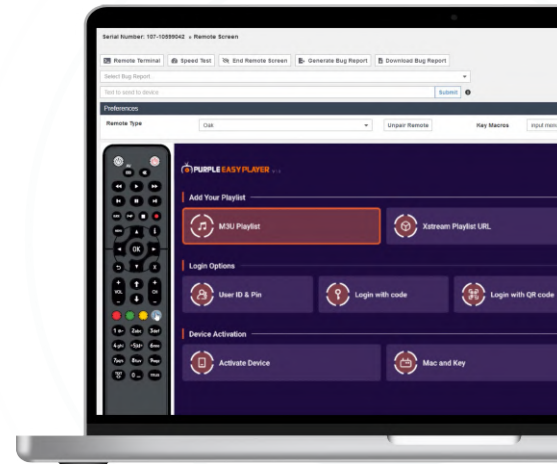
Serial Number: 107-10699042 » Remote Screen

Remote Terminal
Speed Test
End Remote Screen
Generate Bug Report
Download Bug Report

Select Bug Report

Text to send to device
Submit

Preferences

Remote Type
Oak
Unpair Remote
Key Macros
Input mem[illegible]

OK
VOL
CH
1
2abc
3def
4ghi
5jkl
6mno
7pqrs
8tuv
9wxyz
0

PURPLE EASY PLAYER

Add Your Playlist
M3U Playlist
Xtream Playlist URL

Login Options
User ID & Pin
Login with code
Login with QR code

Device Activation
Activate Device
Mac and Key